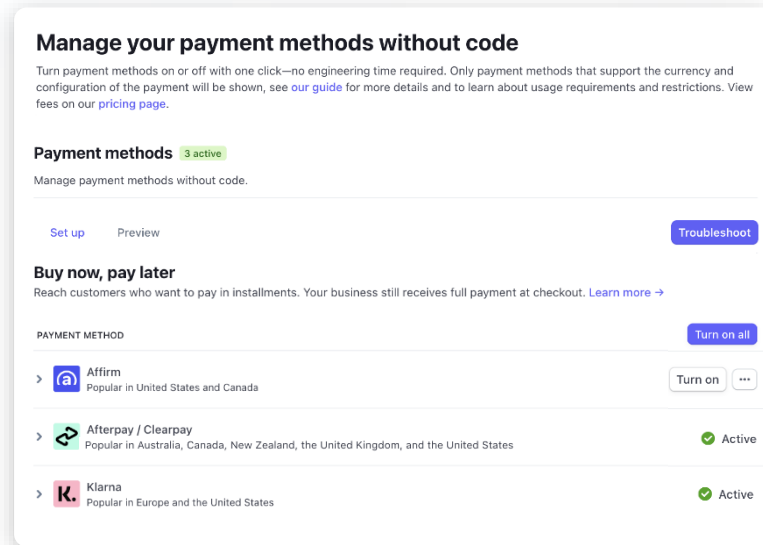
Manage your payment methods without code

Turn payment methods on or off with one click—no engineering time required. Only payment methods that support the currency and configuration of the payment will be shown, see our guide for more details and to learn about usage requirements and restrictions. View fees on our pricing page.

Payment methods 3 active

Manage payment methods without code.

Set up Preview Troubleshoot

Buy now, pay later

Reach customers who want to pay in installments. Your business still receives full payment at checkout. Learn more →

PAYMENT METHOD Turn on all

Affirm
Popular in United States and Canada
Turn on ···

Afterpay / Clearpay
Popular in Australia, Canada, New Zealand, the United Kingdom, and the United States
Active

Klarna
Popular in Europe and the United States
Active